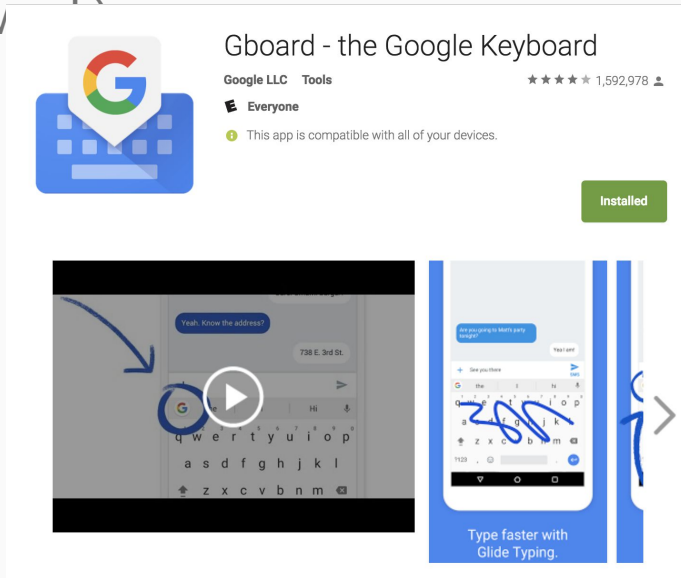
Gboard - the Google Keyboard

Google LLC Tools

1,592,978

Everyone

This app is compatible with all of your devices.

Installed

Yeah. Know the address?

738 E. 3rd St.

Hi

q w e r t y u i o p

a s d f g h j k l

z x c v b n m

Are you going to Matt's party tonight?

Yes! sent

See you there

the

?123

Type faster with Glide Typing.